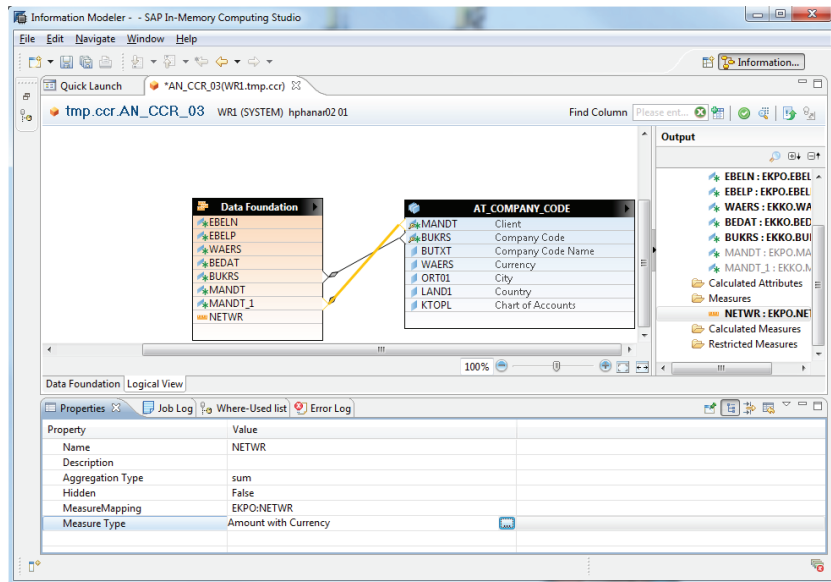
Information Modeler - - SAP In-Memory Computing Studio

File Edit Navigate Window Help

Information...

Quick Launch *AN_CCR_03(WR1.tmp.ccr)

tmp.ccr.AN_CCR_03 WR1 (SYSTEM) hphanar02 01

Find Column Please ent...

Output

Data Foundation
EBELN
EBELP
WAERS
BEDAT
BUKRS
MANDT
MANDT_1
NETWR

AT_COMPANY_CODE

| | |
|---|---|
| MANDT | Client |
| BUKRS | Company Code |
| BUTXT | Company Code Name |
| WAERS | Currency |
| ORT01 | City |
| LAND1 | Country |
| KTOPL | Chart of Accounts |

EBELN : EKPO.EBEL
EBELP : EKPO.EBEL
WAERS : EKKO.WA
BEDAT : EKKO.BED
BUKRS : EKKO.BU
MANDT : EKKO.MA
MANDT_1 : EKKO.M
Calculated Attributes
Measures
NETWR : EKPO.NET
Calculated Measures
Restricted Measures

100%

Data Foundation Logical View

Properties Job Log Where-Used list Error Log

| Property | Value |
|---|---|
| Name | NETWR |
| Description | |
| Aggregation Type | sum |
| Hidden | False |
| MeasureMapping | EKPO:NETWR |
| Measure Type | Amount with Currency |